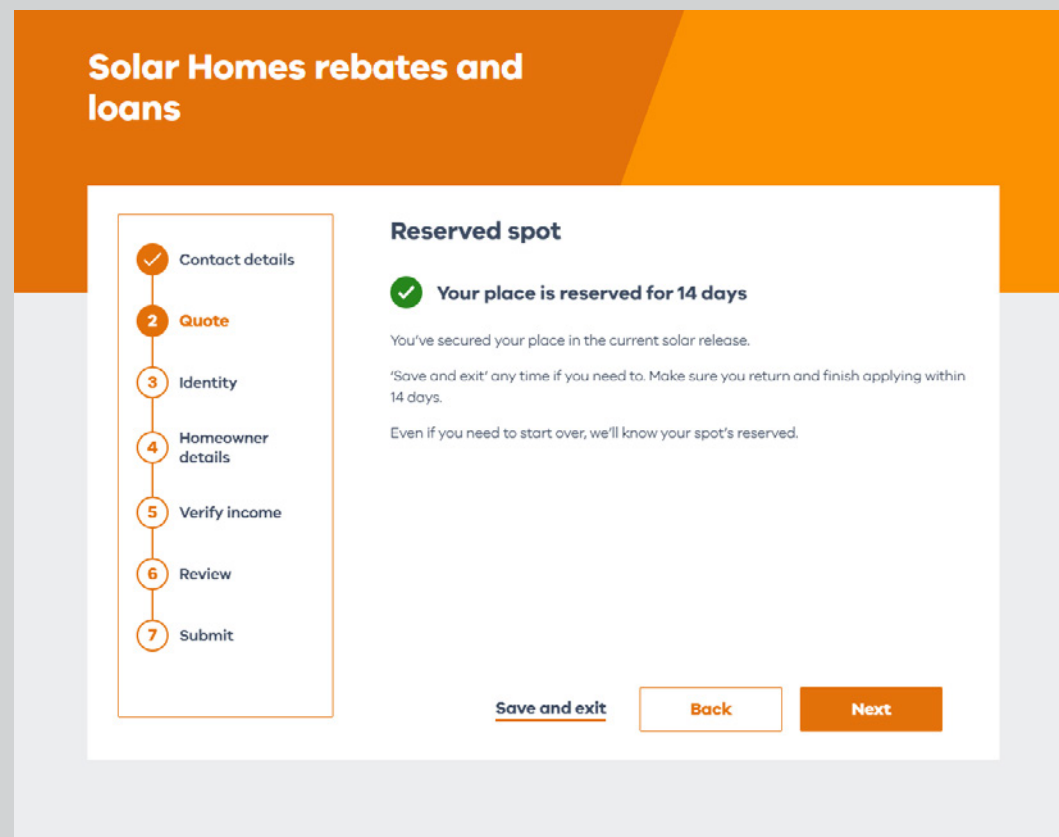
Solar Homes rebates and loans

Contact details

2 Quote

3 Identity

4 Homeowner details

5 Verify income

6 Review

7 Submit

Reserved spot

Your place is reserved for 14 days

You've secured your place in the current solar release.

'Save and exit' any time if you need to. Make sure you return and finish applying within 14 days.

Even if you need to start over, we'll know your spot's reserved.

Save and exit

Back

Next